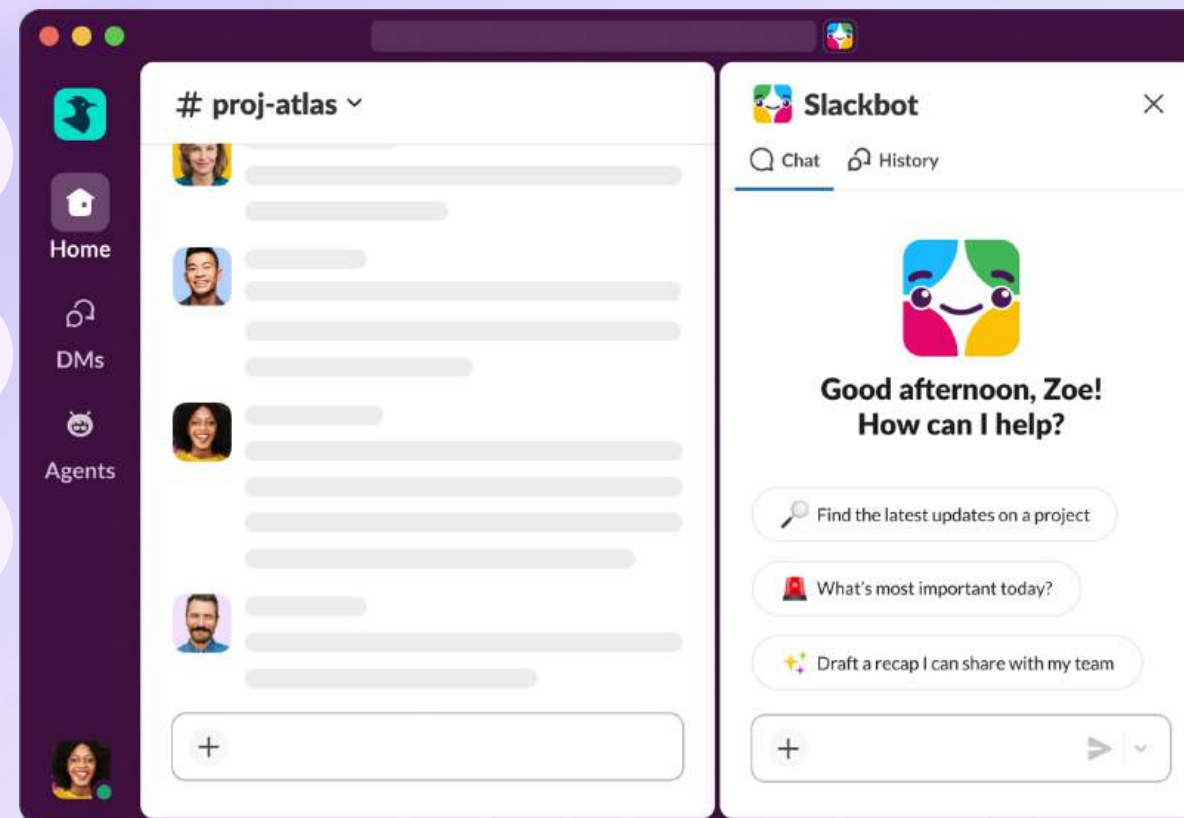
Home

DMs

Agents

# proj-atlas

+

Slackbot

Chat

History

Good afternoon, Zoe! How can I help?

Find the latest updates on a project

What's most important today?

Draft a recap I can share with my team

+